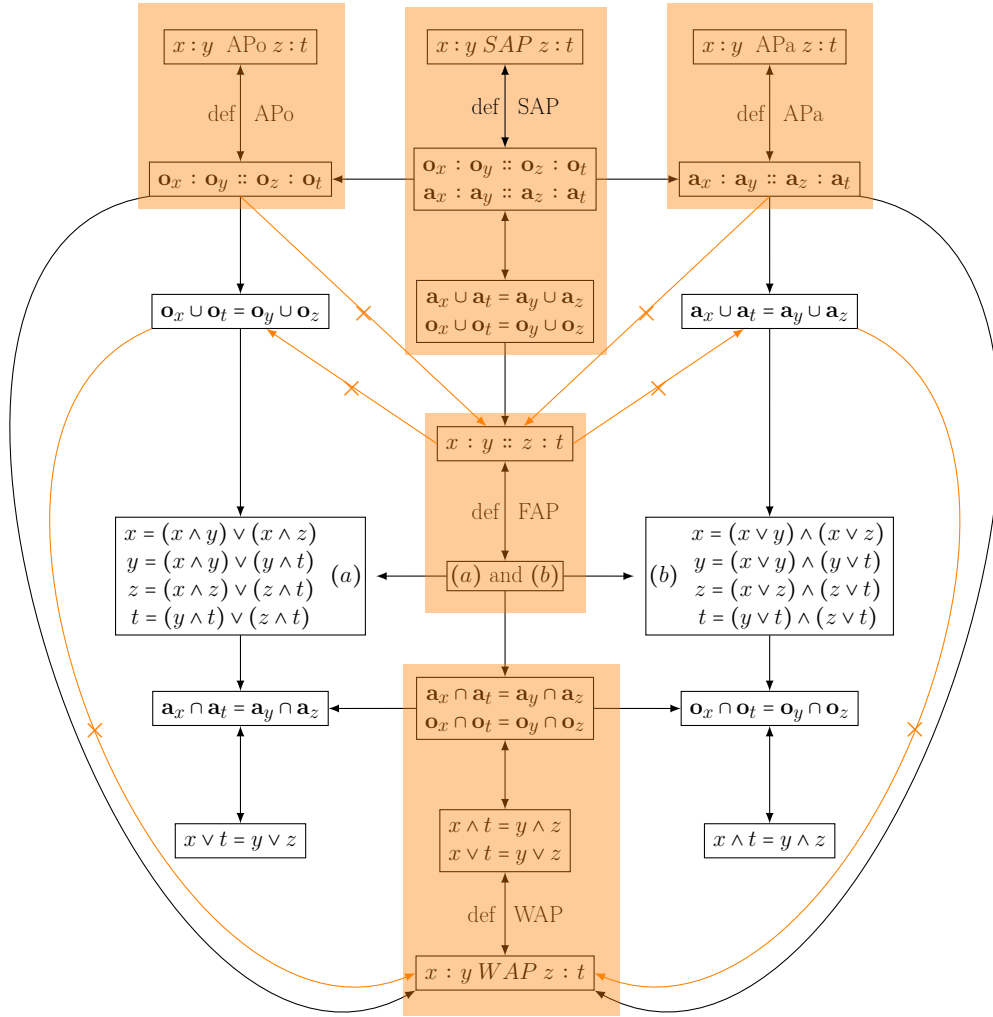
$x : y$ APo $z : t$

def APo

$\mathbf{o}_x : \mathbf{o}_y :: \mathbf{o}_z : \mathbf{o}_t$

$x : y\, SAP\, z : t$

def SAP

$\mathbf{o}_x : \mathbf{o}_y :: \mathbf{o}_z : \mathbf{o}_t$
$\mathbf{a}_x : \mathbf{a}_y :: \mathbf{a}_z : \mathbf{a}_t$

$x : y$ APa $z : t$

def APa

$\mathbf{a}_x : \mathbf{a}_y :: \mathbf{a}_z : \mathbf{a}_t$

$\mathbf{o}_x \cup \mathbf{o}_t = \mathbf{o}_y \cup \mathbf{o}_z$

$\mathbf{a}_x \cup \mathbf{a}_t = \mathbf{a}_y \cup \mathbf{a}_z$
$\mathbf{o}_x \cup \mathbf{o}_t = \mathbf{o}_y \cup \mathbf{o}_z$

$\mathbf{a}_x \cup \mathbf{a}_t = \mathbf{a}_y \cup \mathbf{a}_z$

$x : y :: z : t$

def FAP

$x = (x \wedge y) \vee (x \wedge z)$
$y = (x \wedge y) \vee (y \wedge t)$
$z = (x \wedge z) \vee (z \wedge t)$
$t = (y \wedge t) \vee (z \wedge t)$

$(a)$

$(a)$ and $(b)$

$(b)$

$x = (x \vee y) \wedge (x \vee z)$
$y = (x \vee y) \wedge (y \vee t)$
$z = (x \vee z) \wedge (z \vee t)$
$t = (y \vee t) \wedge (z \vee t)$

$\mathbf{a}_x \cap \mathbf{a}_t = \mathbf{a}_y \cap \mathbf{a}_z$

$\mathbf{a}_x \cap \mathbf{a}_t = \mathbf{a}_y \cap \mathbf{a}_z$
$\mathbf{o}_x \cap \mathbf{o}_t = \mathbf{o}_y \cap \mathbf{o}_z$

$\mathbf{o}_x \cap \mathbf{o}_t = \mathbf{o}_y \cap \mathbf{o}_z$

$x \vee t = y \vee z$

$x \wedge t = y \wedge z$
$x \vee t = y \vee z$

$x \wedge t = y \wedge z$

def WAP

$x : y\, WAP\, z : t$